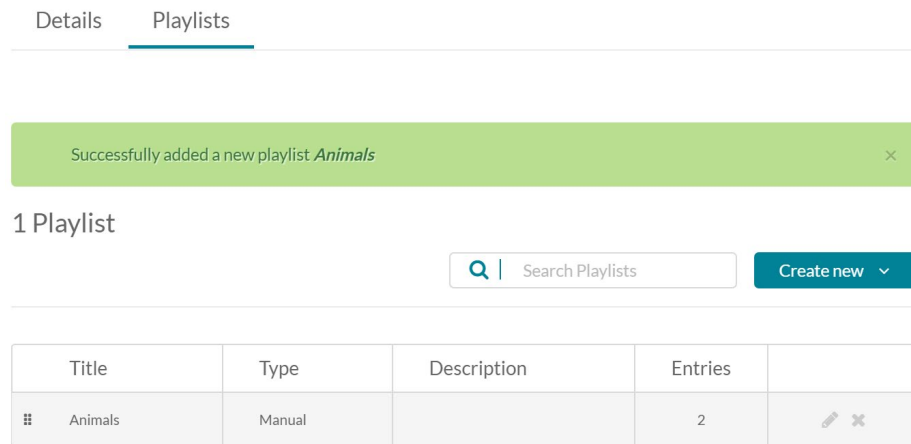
Details Playlists

Successfully added a new playlist ***Animals***

×

1 Playlist

Search Playlists

Create new

| Title | Type | Description | Entries | |
|---|---|---|---|---|
| Animals | Manual | | 2 | |